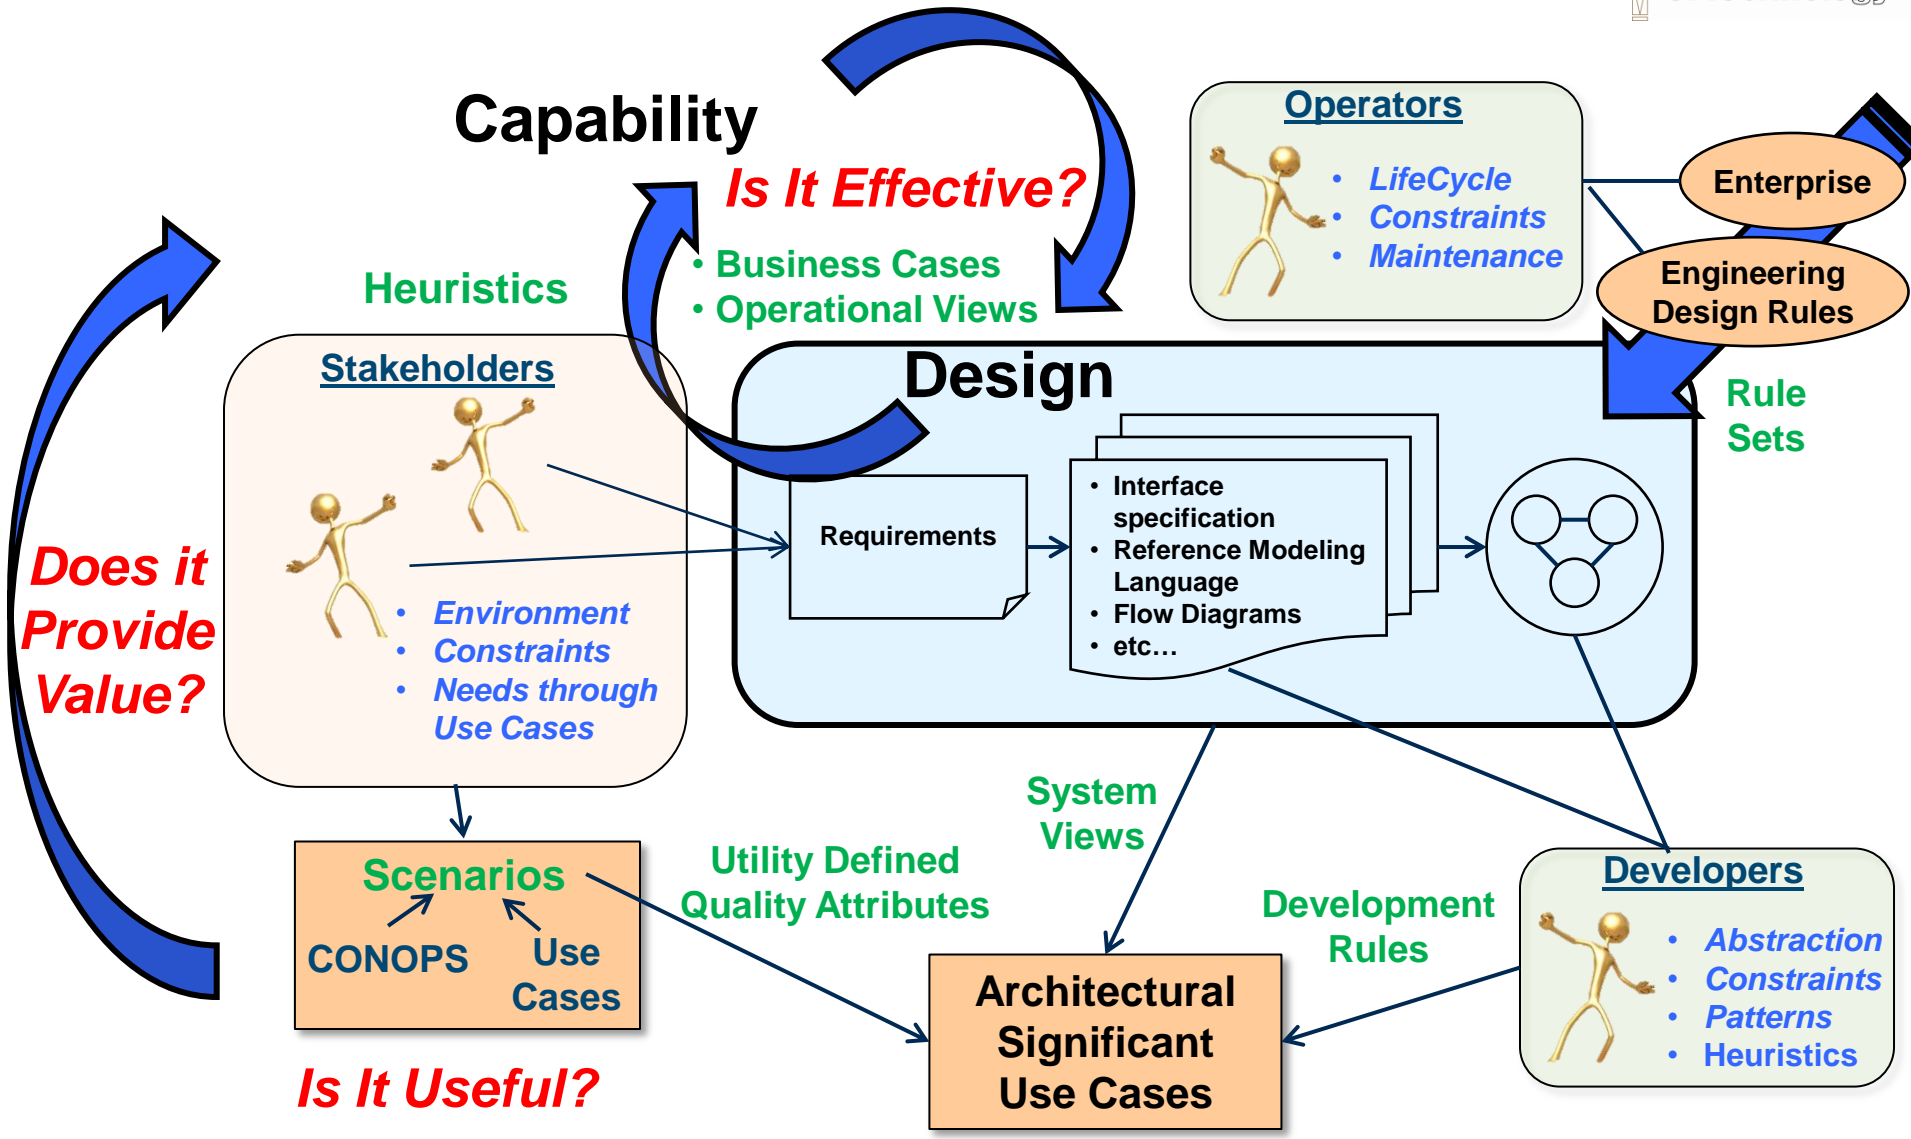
Capability

Is It Effective?

• Business Cases
• Operational Views

Heuristics

Operators

• LifeCycle
• Constraints
• Maintenance

Enterprise

Engineering Design Rules

Rule Sets

Stakeholders

• Environment
• Constraints
• Needs through Use Cases

Design

Requirements

• Interface specification
• Reference Modeling Language
• Flow Diagrams
• etc…

Does it Provide Value?

Scenarios

CONOPS

Use Cases

Is It Useful?

Utility Defined Quality Attributes

System Views

Architectural Significant Use Cases

Development Rules

Developers

• Abstraction
• Constraints
• Patterns
• Heuristics